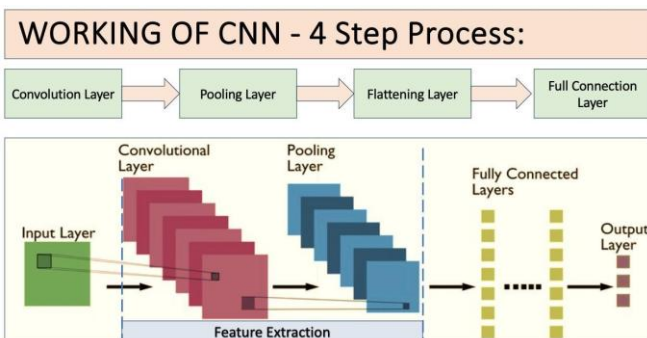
WORKING OF CNN - 4 Step Process:

Convolution Layer

Pooling Layer

Flattening Layer

Full Connection Layer

Convolutional Layer

Pooling Layer

Fully Connected Layers

Input Layer

Output Layer

Feature Extraction